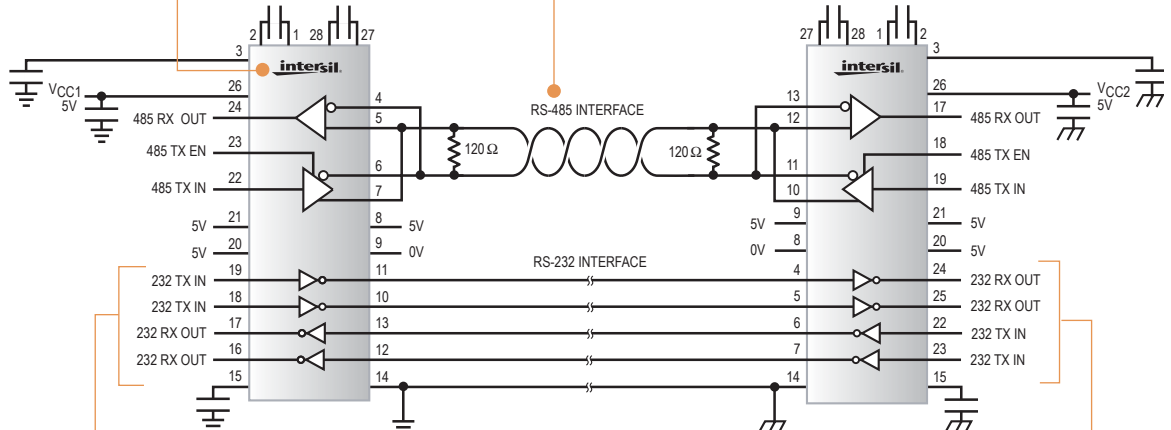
2 1 28 27
3
intersil
26
$V_{CC1}$
5V
24
485 RX OUT
4
5
23
485 TX EN
6
22
485 TX IN
7
21
5V
8
5V
20
5V
9
0V
19
232 TX IN
11
18
232 TX IN
10
17
232 RX OUT
13
16
232 RX OUT
12
15
14
RS-485 INTERFACE
120 Ω
120 Ω
RS-232 INTERFACE
27 28 1 2
3
intersil
26
$V_{CC2}$
5V
13
12
17
485 RX OUT
18
485 TX EN
11
10
19
485 TX IN
9
5V
21
5V
8
0V
20
5V
4
24
232 RX OUT
5
25
232 RX OUT
6
22
232 TX IN
7
23
232 TX IN
14
15